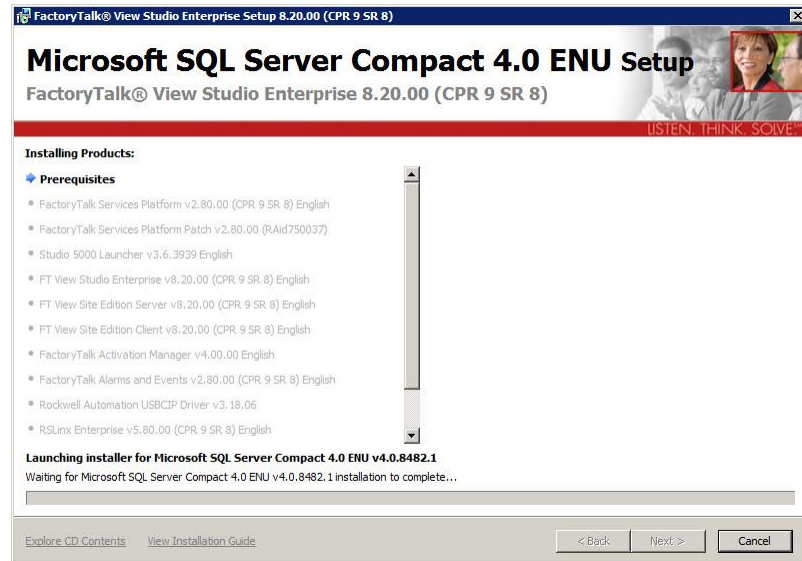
FactoryTalk® View Studio Enterprise Setup 8.20.00 (CPR 9 SR 8)

Microsoft SQL Server Compact 4.0 ENU Setup
FactoryTalk® View Studio Enterprise 8.20.00 (CPR 9 SR 8)

LISTEN. THINK. SOLVE.®

Installing Products:

Prerequisites
FactoryTalk Services Platform v2.80.00 (CPR 9 SR 8) English
FactoryTalk Services Platform Patch v2.80.00 (RAid750037)
Studio 5000 Launcher v3.6.3939 English
FT View Studio Enterprise v8.20.00 (CPR 9 SR 8) English
FT View Site Edition Server v8.20.00 (CPR 9 SR 8) English
FT View Site Edition Client v8.20.00 (CPR 9 SR 8) English
FactoryTalk Activation Manager v4.00.00 English
FactoryTalk Alarms and Events v2.80.00 (CPR 9 SR 8) English
Rockwell Automation USBCIP Driver v3.18.06
RSLinx Enterprise v5.80.00 (CPR 9 SR 8) English

Launching installer for Microsoft SQL Server Compact 4.0 ENU v4.0.8482.1
Waiting for Microsoft SQL Server Compact 4.0 ENU v4.0.8482.1 installation to complete...

Explore CD Contents View Installation Guide
< Back Next > Cancel